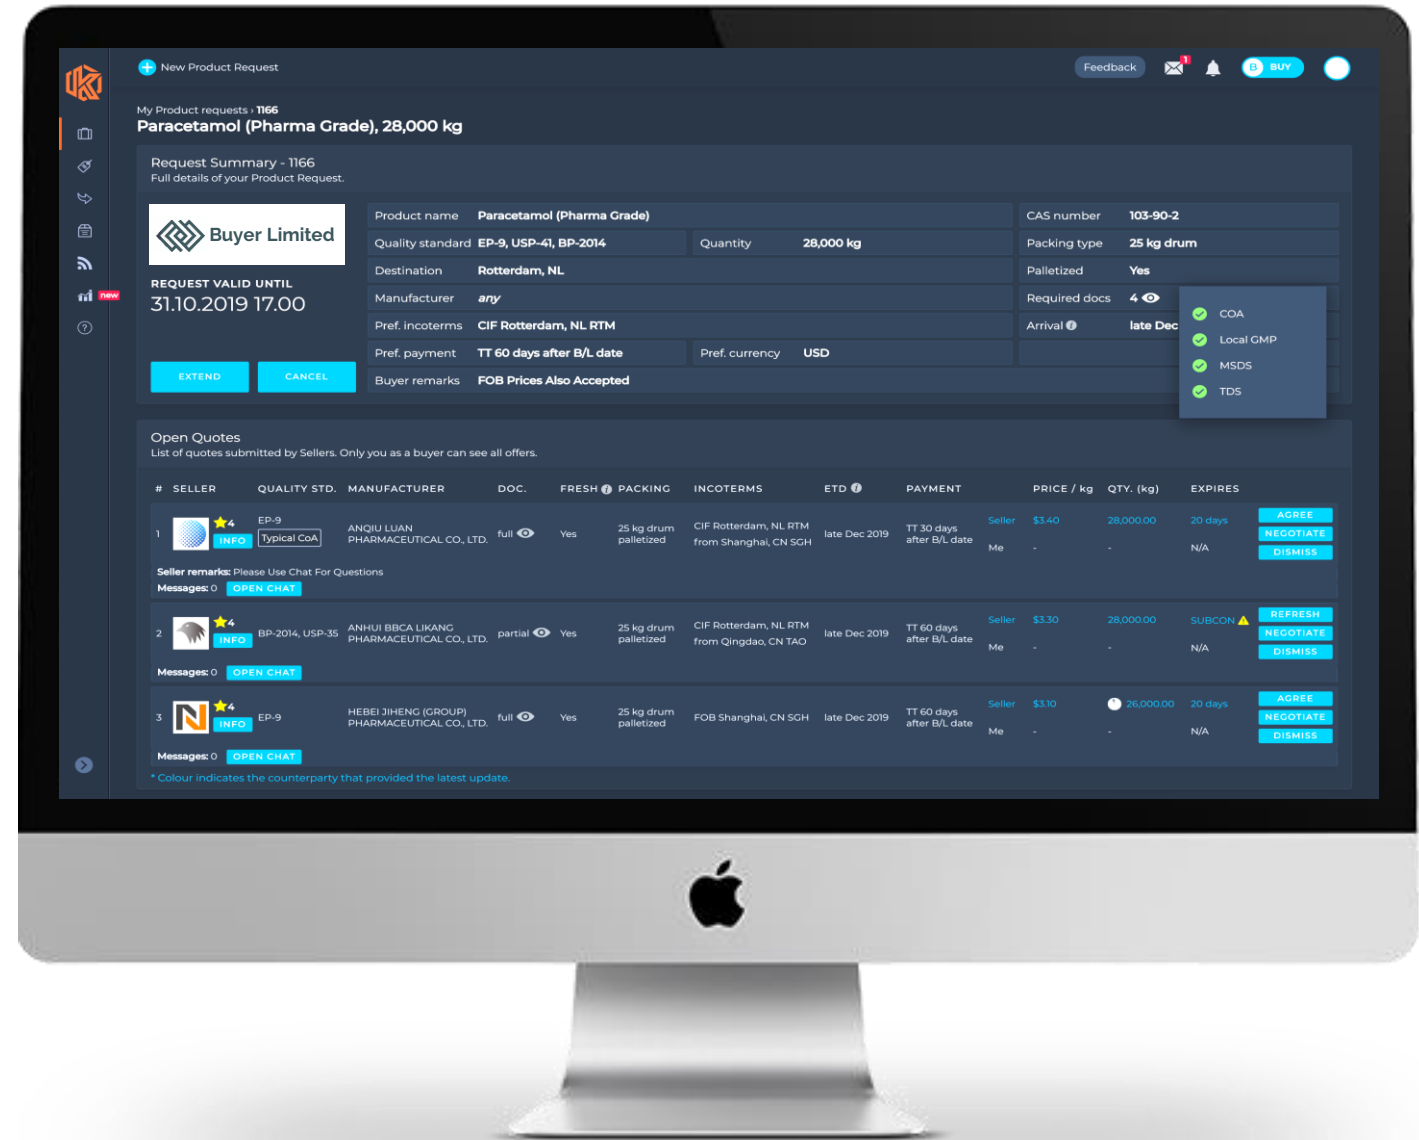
New Product Request

Feedback

B BUY

new

My Product requests › 1166
Paracetamol (Pharma Grade), 28,000 kg

Request Summary - 1166
Full details of your Product Request.

Buyer Limited

REQUEST VALID UNTIL
31.10.2019 17.00

EXTEND CANCEL

| | | | |
|---|---|---|---|
| Product name | Paracetamol (Pharma Grade) | | |
| Quality standard | EP-9, USP-41, BP-2014 | Quantity | 28,000 kg |
| Destination | Rotterdam, NL | | |
| Manufacturer | any | | |
| Pref. incoterms | CIF Rotterdam, NL RTM | | |
| Pref. payment | TT 60 days after B/L date | Pref. currency | USD |
| Buyer remarks | FOB Prices Also Accepted | | |

| | |
|---|---|
| CAS number | 103-90-2 |
| Packing type | 25 kg drum |
| Palletized | Yes |
| Required docs | 4 |
| Arrival | late Dec |

COA
Local GMP
MSDS
TDS

Open Quotes
List of quotes submitted by Sellers. Only you as a buyer can see all offers.

| # | SELLER | QUALITY STD. | MANUFACTURER | DOC. | FRESH | PACKING | INCOTERMS | ETD | PAYMENT | | PRICE / kg | QTY. (kg) | EXPIRES | |
|---|---|---|---|---|---|---|---|---|---|---|---|---|---|---|
| 1 | 4 INFO | EP-9 Typical CoA | ANQIU LUAN PHARMACEUTICAL CO., LTD. | full | Yes | 25 kg drum palletized | CIF Rotterdam, NL RTM from Shanghai, CN SGH | late Dec 2019 | TT 30 days after B/L date | Seller / Me | $3.40 / - | 28,000.00 / - | 20 days / N/A | AGREE NEGOTIATE DISMISS |
| 2 | 4 INFO | BP-2014, USP-35 | ANHUI BBCA LIKANG PHARMACEUTICAL CO., LTD. | partial | Yes | 25 kg drum palletized | CIF Rotterdam, NL RTM from Qingdao, CN TAO | late Dec 2019 | TT 60 days after B/L date | Seller / Me | $3.30 / - | 28,000.00 / - | SUBCON / N/A | REFRESH NEGOTIATE DISMISS |
| 3 | 4 INFO | EP-9 | HEBEI JIHENG (GROUP) PHARMACEUTICAL CO., LTD. | full | Yes | 25 kg drum palletized | FOB Shanghai, CN SGH | late Dec 2019 | TT 60 days after B/L date | Seller / Me | $3.10 / - | 26,000.00 / - | 20 days / N/A | AGREE NEGOTIATE DISMISS |

Seller remarks: Please Use Chat For Questions
Messages: 0 OPEN CHAT
Messages: 0 OPEN CHAT
Messages: 0 OPEN CHAT

* Colour indicates the counterparty that provided the latest update.